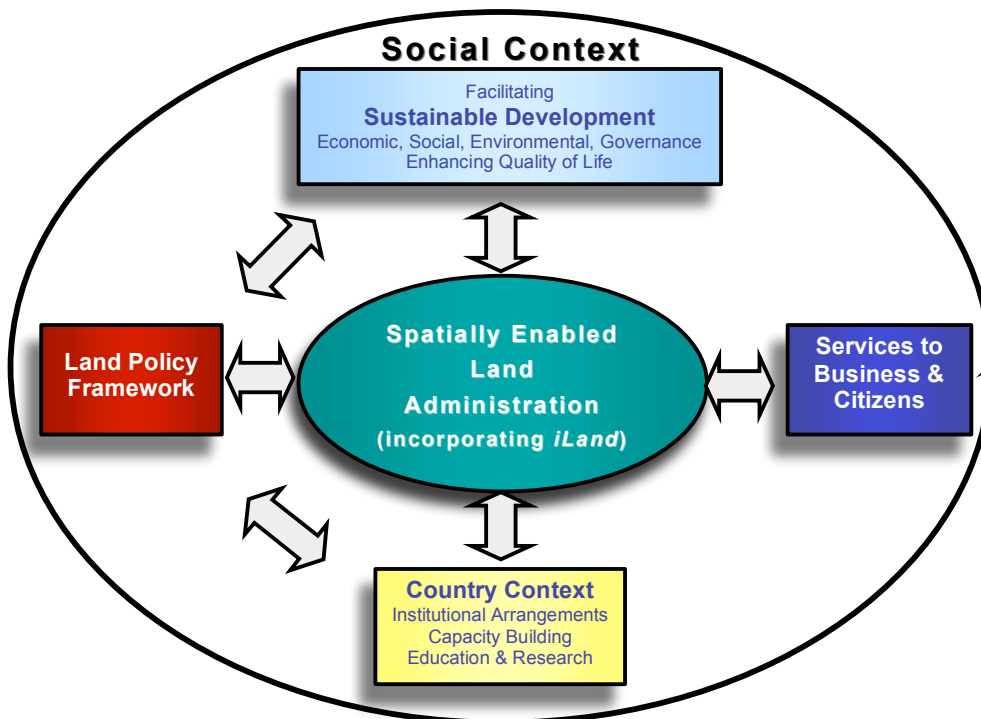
Social Context

Facilitating
Sustainable Development
Economic, Social, Environmental, Governance
Enhancing Quality of Life

Land Policy Framework

Spatially Enabled Land Administration (incorporating iLand)

Services to Business & Citizens

Country Context
Institutional Arrangements
Capacity Building
Education & Research